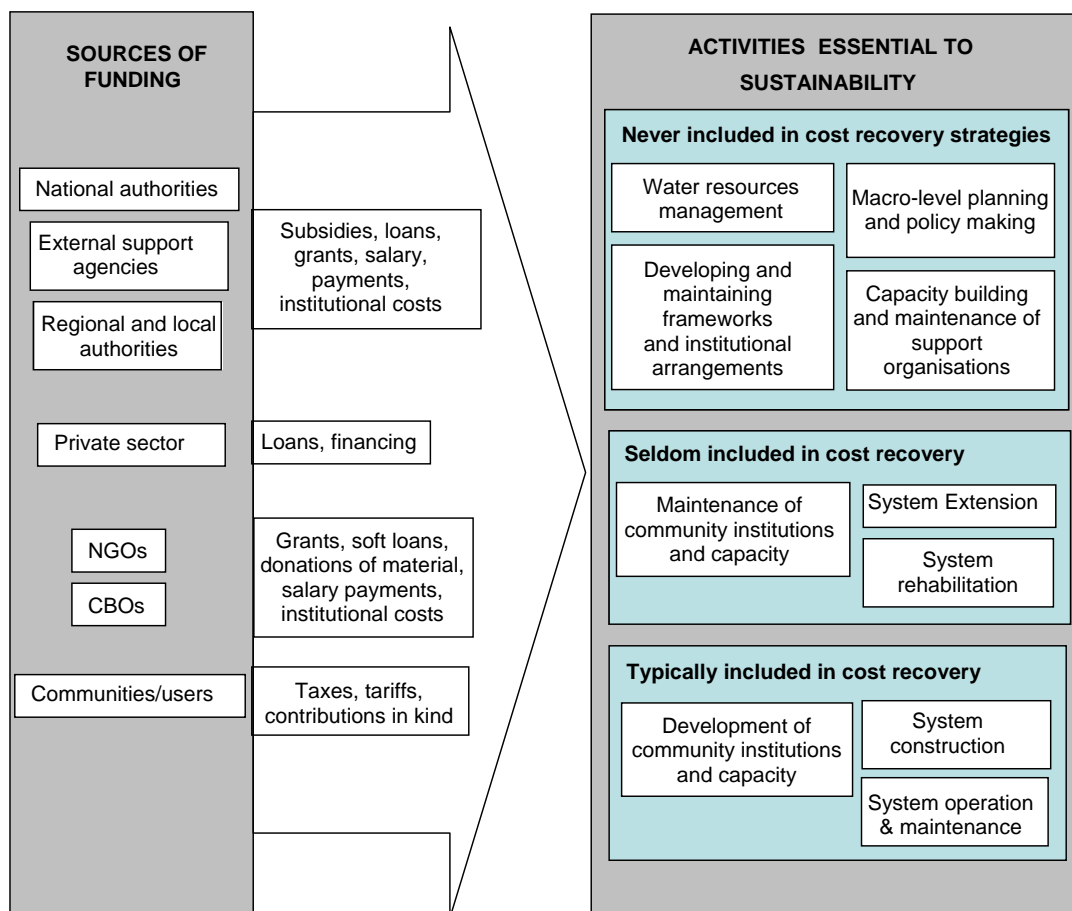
SOURCES OF FUNDING

National authorities

External support agencies

Regional and local authorities

Private sector

NGOs

CBOs

Communities/users

Subsidies, loans, grants, salary, payments, institutional costs

Loans, financing

Grants, soft loans, donations of material, salary payments, institutional costs

Taxes, tariffs, contributions in kind

ACTIVITIES ESSENTIAL TO SUSTAINABILITY

Never included in cost recovery strategies

Water resources management

Macro-level planning and policy making

Developing and maintaining frameworks and institutional arrangements

Capacity building and maintenance of support organisations

Seldom included in cost recovery

Maintenance of community institutions and capacity

System Extension

System rehabilitation

Typically included in cost recovery

Development of community institutions and capacity

System construction

System operation & maintenance